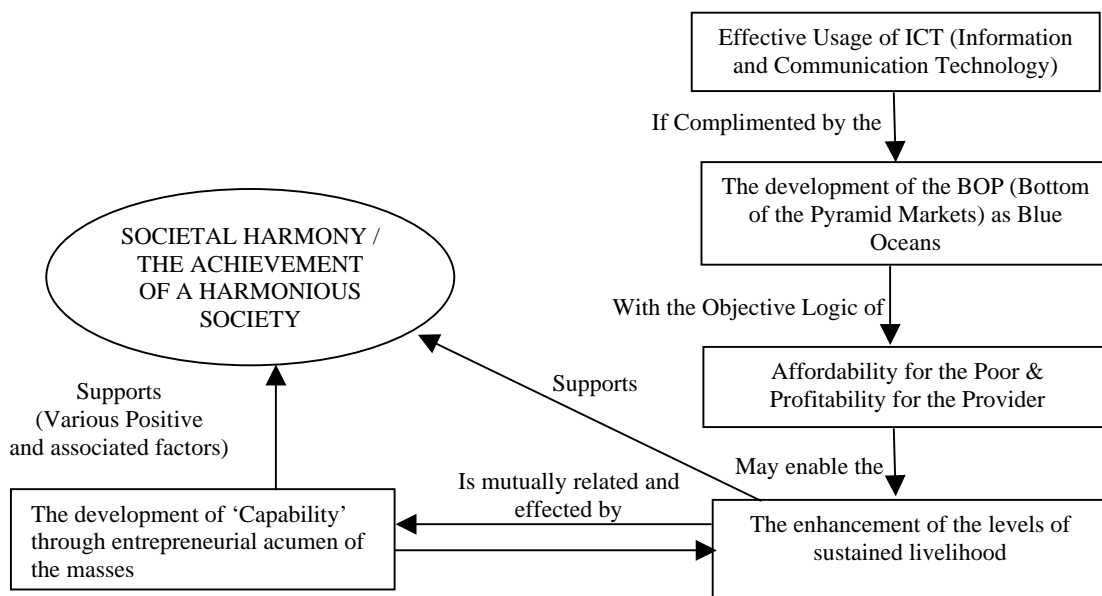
Effective Usage of ICT (Information and Communication Technology)

If Complimented by the

The development of the BOP (Bottom of the Pyramid Markets) as Blue Oceans

SOCIETAL HARMONY / THE ACHIEVEMENT OF A HARMONIOUS SOCIETY

With the Objective Logic of

Affordability for the Poor & Profitability for the Provider

Supports

Supports (Various Positive and associated factors)

May enable the

Is mutually related and effected by

The development of 'Capability' through entrepreneurial acumen of the masses

The enhancement of the levels of sustained livelihood